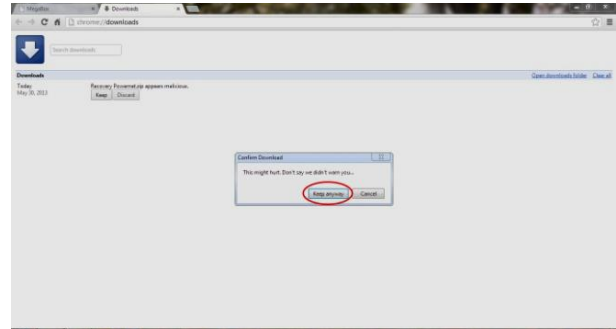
MegaBox
Downloads
chrome://downloads

Search downloads

Downloads
Open downloads folder Clear all

Today
May 30, 2013
Recovery Poweriset.zip appears malicious.
Keep Discard

Confirm Download
This might hurt. Don't say we didn't warn you...
Keep anyway Cancel